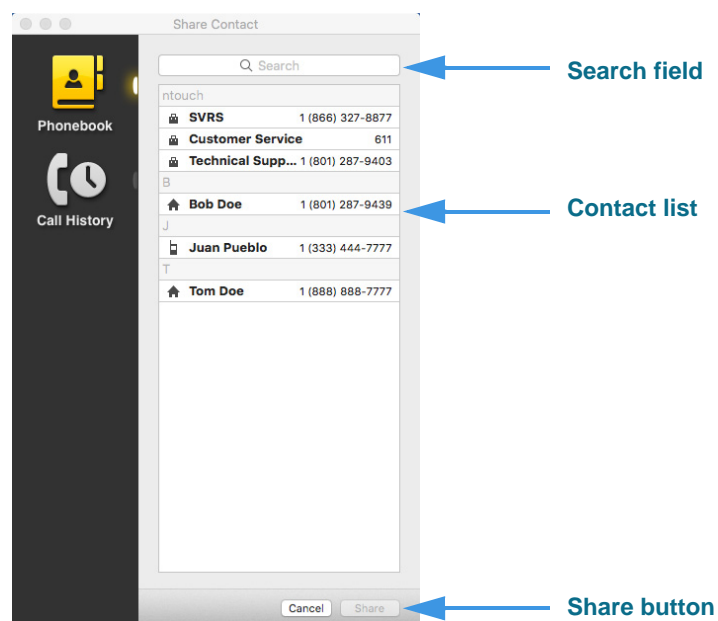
Share Contact

Phonebook

Call History

Search

ntouch

SVRS 1 (866) 327-8877

Customer Service 611

Technical Supp... 1 (801) 287-9403

B

Bob Doe 1 (801) 287-9439

J

Juan Pueblo 1 (333) 444-7777

T

Tom Doe 1 (888) 888-7777

Cancel Share

Search field

Contact list

Share button